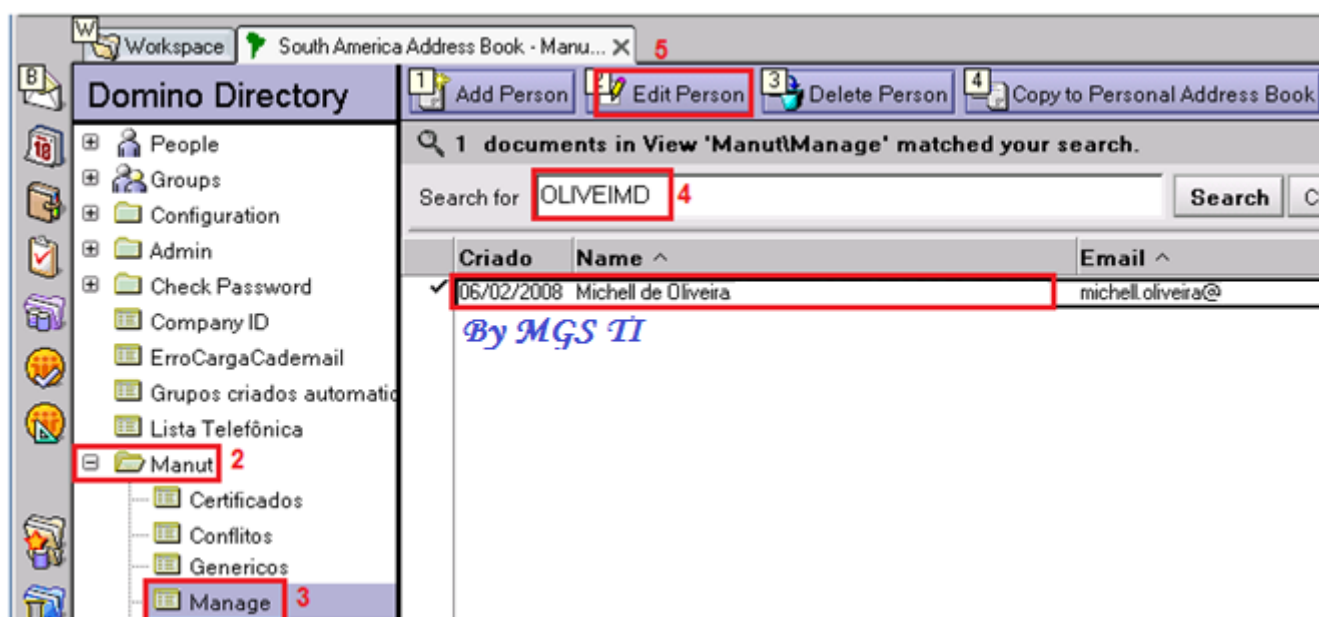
W Workspace | South America Address Book - Manu... ✕ 5

B

Domino Directory

1 Add Person | 2 Edit Person | 3 Delete Person | 4 Copy to Personal Address Book

People
Groups
Configuration
Admin
Check Password
Company ID
ErroCargaCademail
Grupos criados automatic
Lista Telefônica
Manut 2
Certificados
Conflitos
Genericos
Manage 3

1 documents in View 'Manut\Manage' matched your search.

Search for OLIVEIMD 4 Search C

| Criado | Name ^ | Email ^ |
|---|---|---|
| 06/02/2008 | Michell de Oliveira | michell.oliveira@ |

By MGS TI